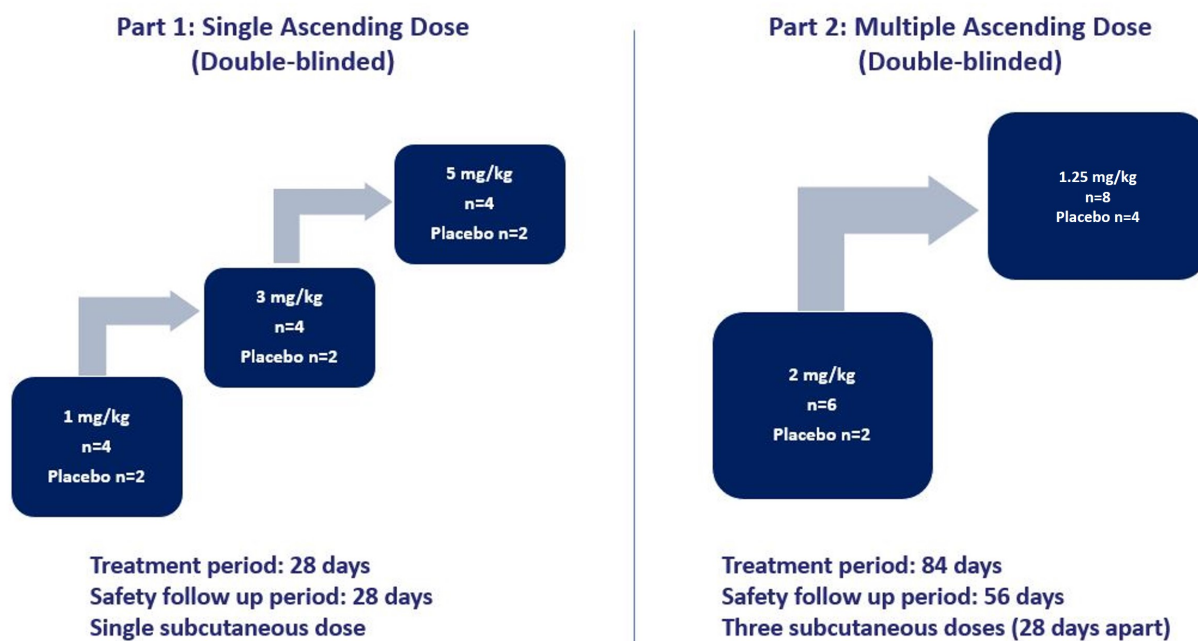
Part 1: Single Ascending Dose (Double-blinded)

5 mg/kg
n=4
Placebo n=2

3 mg/kg
n=4
Placebo n=2

1 mg/kg
n=4
Placebo n=2

Treatment period: 28 days
Safety follow up period: 28 days
Single subcutaneous dose

Part 2: Multiple Ascending Dose (Double-blinded)

1.25 mg/kg
n=8
Placebo n=4

2 mg/kg
n=6
Placebo n=2

Treatment period: 84 days
Safety follow up period: 56 days
Three subcutaneous doses (28 days apart)